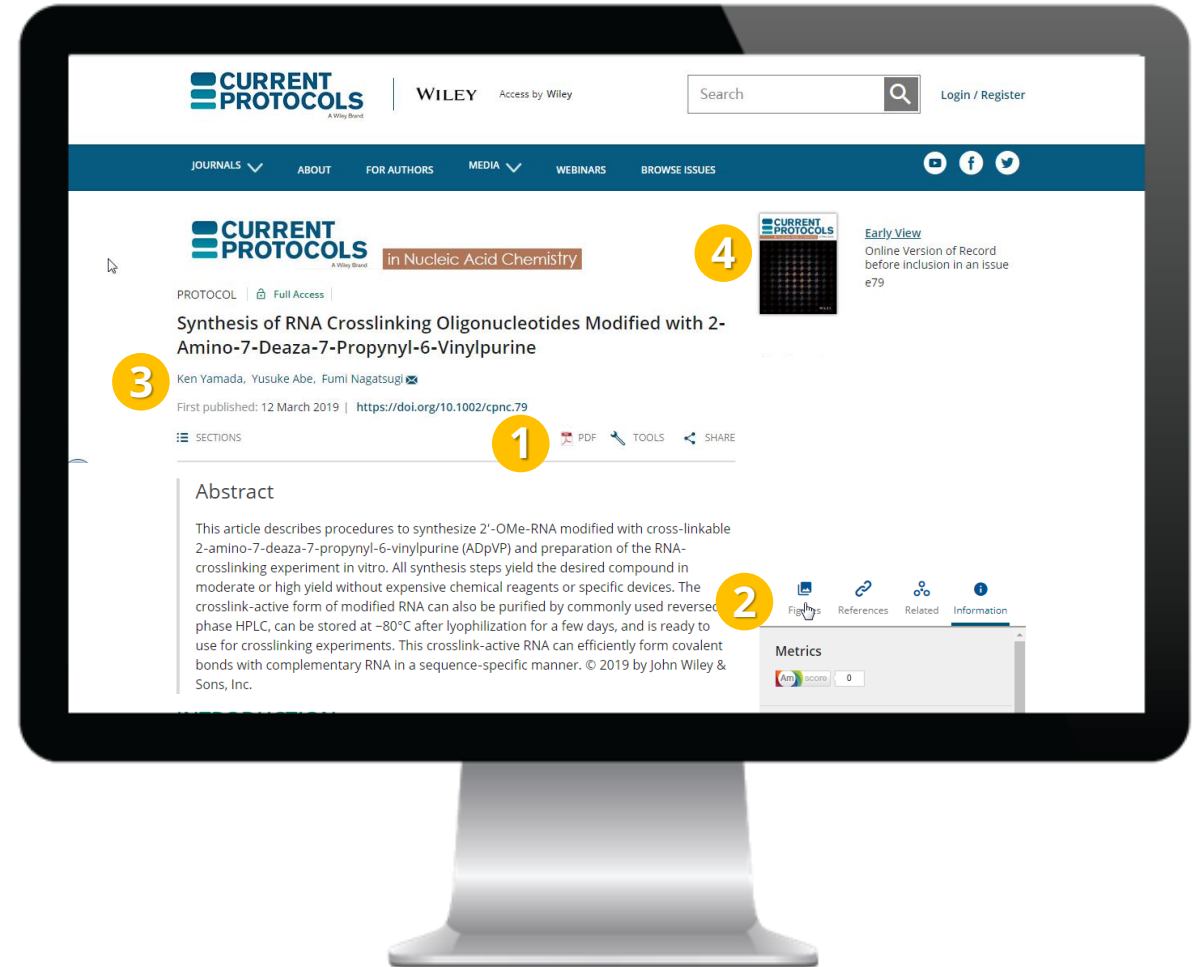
CURRENT PROTOCOLS
A Wiley Brand

WILEY

Access by Wiley

Search

Login / Register

JOURNALS ABOUT FOR AUTHORS MEDIA WEBINARS BROWSE ISSUES

CURRENT PROTOCOLS
A Wiley Brand
in Nucleic Acid Chemistry

CURRENT PROTOCOLS

WILEY

4

Early View
Online Version of Record before inclusion in an issue
e79

PROTOCOL | Full Access |

Synthesis of RNA Crosslinking Oligonucleotides Modified with 2-Amino-7-Deaza-7-Propynyl-6-Vinylpurine

3

Ken Yamada, Yusuke Abe, Fumi Nagatsugi

First published: 12 March 2019 | https://doi.org/10.1002/cpnc.79

SECTIONS

1

PDF TOOLS SHARE

Abstract

This article describes procedures to synthesize 2′-OMe-RNA modified with cross-linkable 2-amino-7-deaza-7-propynyl-6-vinylpurine (ADpVP) and preparation of the RNA-crosslinking experiment in vitro. All synthesis steps yield the desired compound in moderate or high yield without expensive chemical reagents or specific devices. The crosslink-active form of modified RNA can also be purified by commonly used reversed phase HPLC, can be stored at −80°C after lyophilization for a few days, and is ready to use for crosslinking experiments. This crosslink-active RNA can efficiently form covalent bonds with complementary RNA in a sequence-specific manner. © 2019 by John Wiley & Sons, Inc.

2

Figures References Related Information

Metrics

score 0

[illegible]